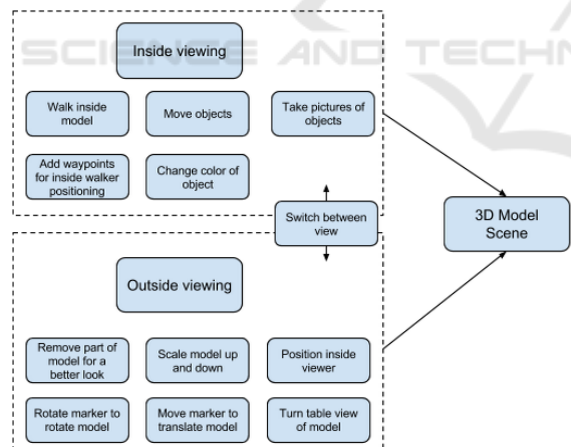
SCIENCE AND TECHN

Inside viewing

Walk inside model

Move objects

Take pictures of objects

Add waypoints for inside walker positioning

Change color of object

Switch between view

3D Model Scene

Outside viewing

Remove part of model for a better look

Scale model up and down

Position inside viewer

Rotate marker to rotate model

Move marker to translate model

Turn table view of model